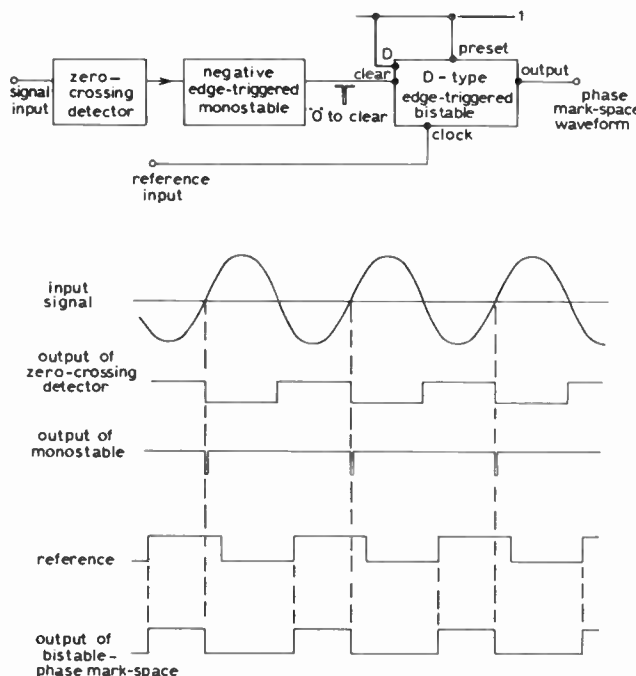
signal input

zero-crossing detector

negative edge-triggered monostable

'0' to clear

clear

D

preset

1

D-type edge-triggered bistable

output

phase mark-space waveform

clock

reference input

input signal

output of zero-crossing detector

output of monostable

reference

output of bistable-phase mark-space